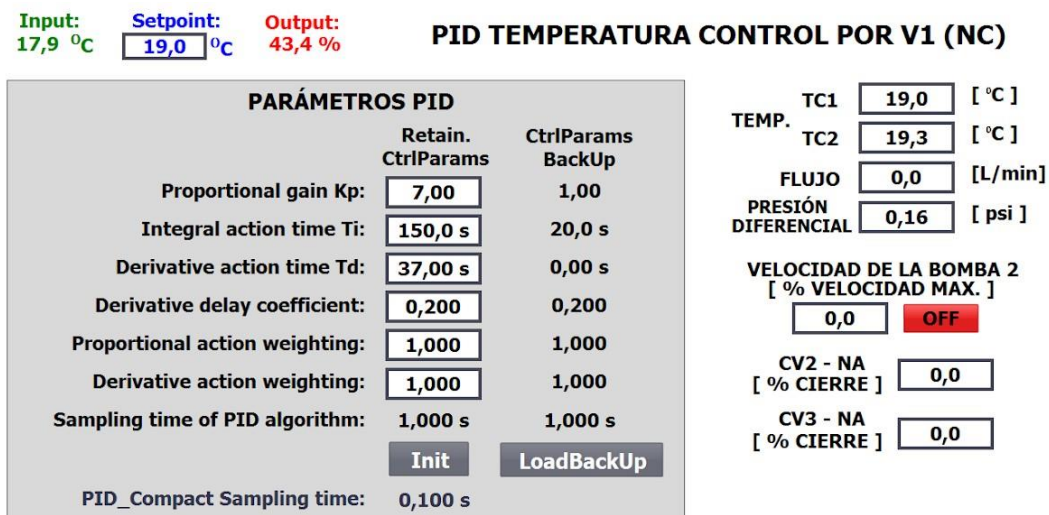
Input:
17,9 $^0$C

Setpoint:
19,0 $^0$C

Output:
43,4 %

PID TEMPERATURA CONTROL POR V1 (NC)

PARÁMETROS PID

| | Retain. CtrlParams | CtrlParams BackUp |
|---|---|---|
| Proportional gain Kp: | 7,00 | 1,00 |
| Integral action time Ti: | 150,0 s | 20,0 s |
| Derivative action time Td: | 37,00 s | 0,00 s |
| Derivative delay coefficient: | 0,200 | 0,200 |
| Proportional action weighting: | 1,000 | 1,000 |
| Derivative action weighting: | 1,000 | 1,000 |
| Sampling time of PID algorithm: | 1,000 s | 1,000 s |

Init

LoadBackUp

PID_Compact Sampling time: 0,100 s

TEMP.
TC1 19,0 [ °C ]
TC2 19,3 [ °C ]

FLUJO 0,0 [L/min]

PRESIÓN DIFERENCIAL 0,16 [ psi ]

VELOCIDAD DE LA BOMBA 2
[ % VELOCIDAD MAX. ]
0,0
OFF

CV2 - NA
[ % CIERRE ]
0,0

CV3 - NA
[ % CIERRE ]
0,0